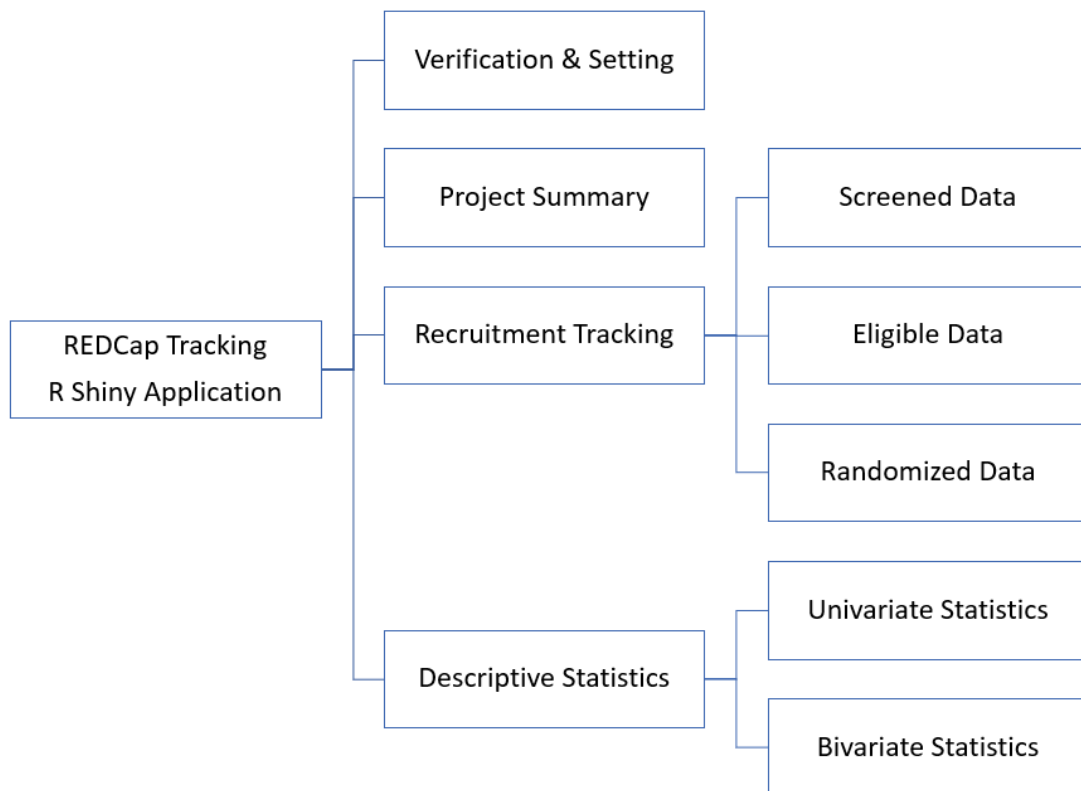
REDCap Tracking
R Shiny Application

Verification & Setting

Project Summary

Recruitment Tracking

Screened Data

Eligible Data

Randomized Data

Descriptive Statistics

Univariate Statistics

Bivariate Statistics